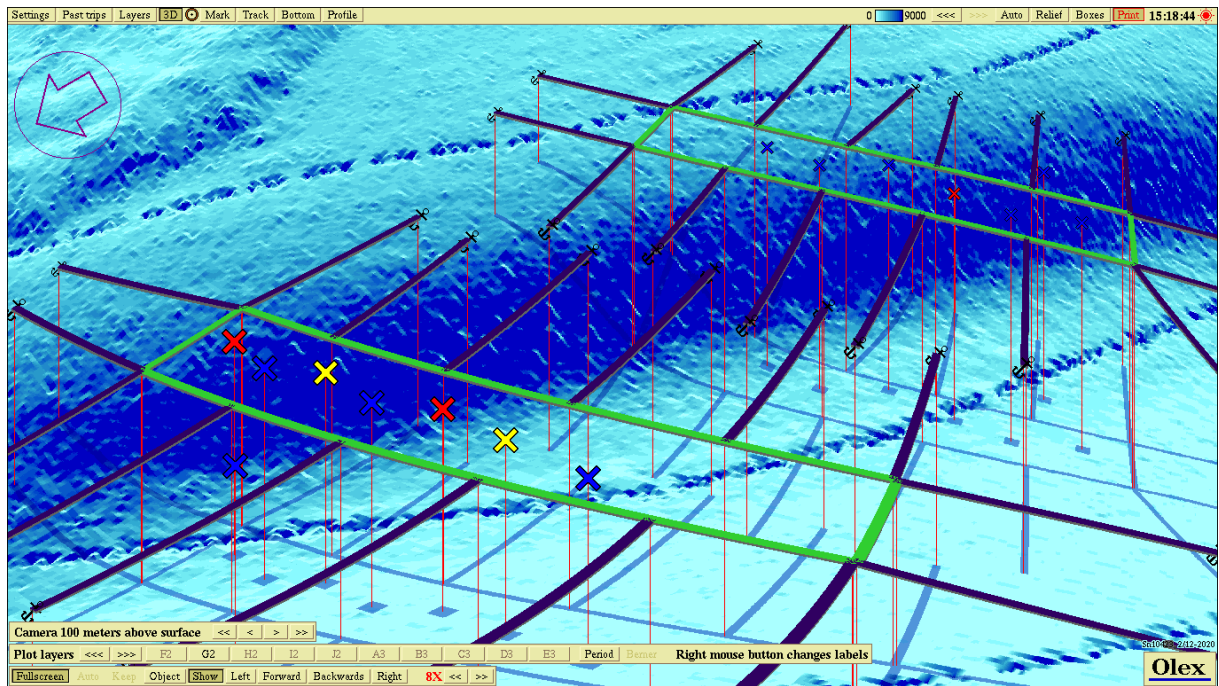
Settings Past trips Layers 3D Mark Track Bottom Profile

0 9000 <<< >>> Auto Relief Boxes Print 15:18:44

Camera 100 meters above surface << < > >>

Plot layers <<< >>> F2 G2 H2 I2 J2 A3 B3 C3 D3 E3 Period Berner Right mouse button changes labels

Fullscreen Auto Keep Object Show Left Forward Backwards Right 8X << >>

Sn10 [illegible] 2/12-2020

Olex